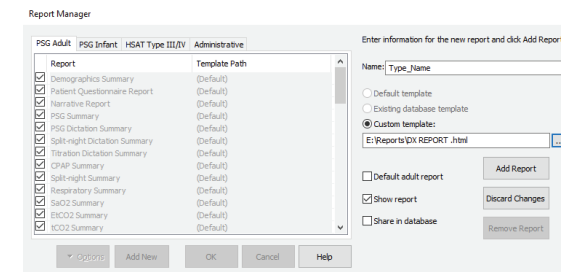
Report Manager

PSG Adult | PSG Infant | HSAT Type III/IV | Administrative

| Report | Template Path |
|---|---|
| Demographics Summary | (Default) |
| Patient Questionnaire Report | (Default) |
| Narrative Report | (Default) |
| PSG Summary | (Default) |
| PSG Dictation Summary | (Default) |
| Split-night Dictation Summary | (Default) |
| Titration Dictation Summary | (Default) |
| CPAP Summary | (Default) |
| Split-night Summary | (Default) |
| Respiratory Summary | (Default) |
| SaO2 Summary | (Default) |
| EtCO2 Summary | (Default) |
| tCO2 Summary | (Default) |

Options | Add New | OK | Cancel | Help

Enter information for the new report and click Add Report

Name: Type_Name

Default template
Existing database template
Custom template:
E:\Reports\DX REPORT .html ...

Default adult report
Show report
Share in database

Add Report
Discard Changes
Remove Report